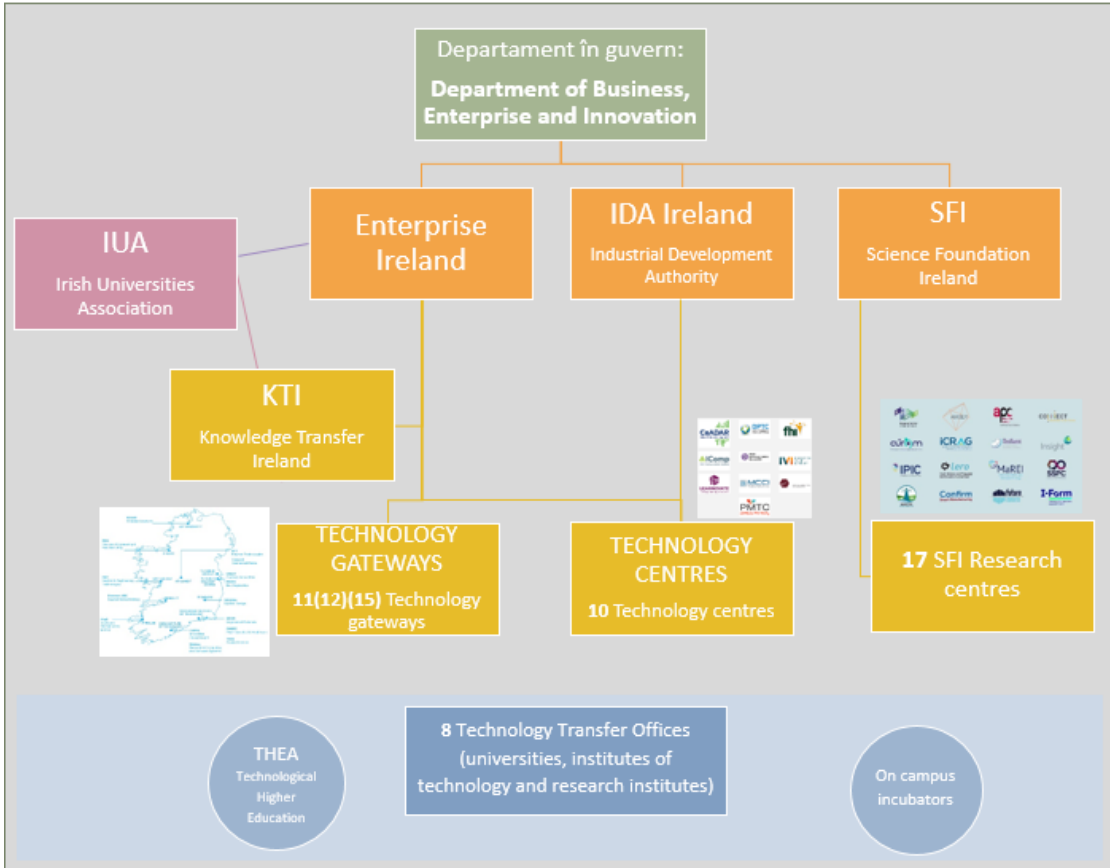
Departament în guvern:
**Department of Business, Enterprise and Innovation**

IUA
Irish Universities Association

Enterprise Ireland

IDA Ireland
Industrial Development Authority

SFI
Science Foundation Ireland

KTI
Knowledge Transfer Ireland

CeADAR
ffni
ICRAG
Insight
IPIC
Lero
MaREI
SSPC
Confirm
I-Form
PMTC
IVI
MCD

TECHNOLOGY GATEWAYS
**11(12)(15)** Technology gateways

TECHNOLOGY CENTRES
**10** Technology centres

**17** SFI Research centres

THEA
Technological Higher Education

**8** Technology Transfer Offices (universities, institutes of technology and research institutes)

On campus incubators